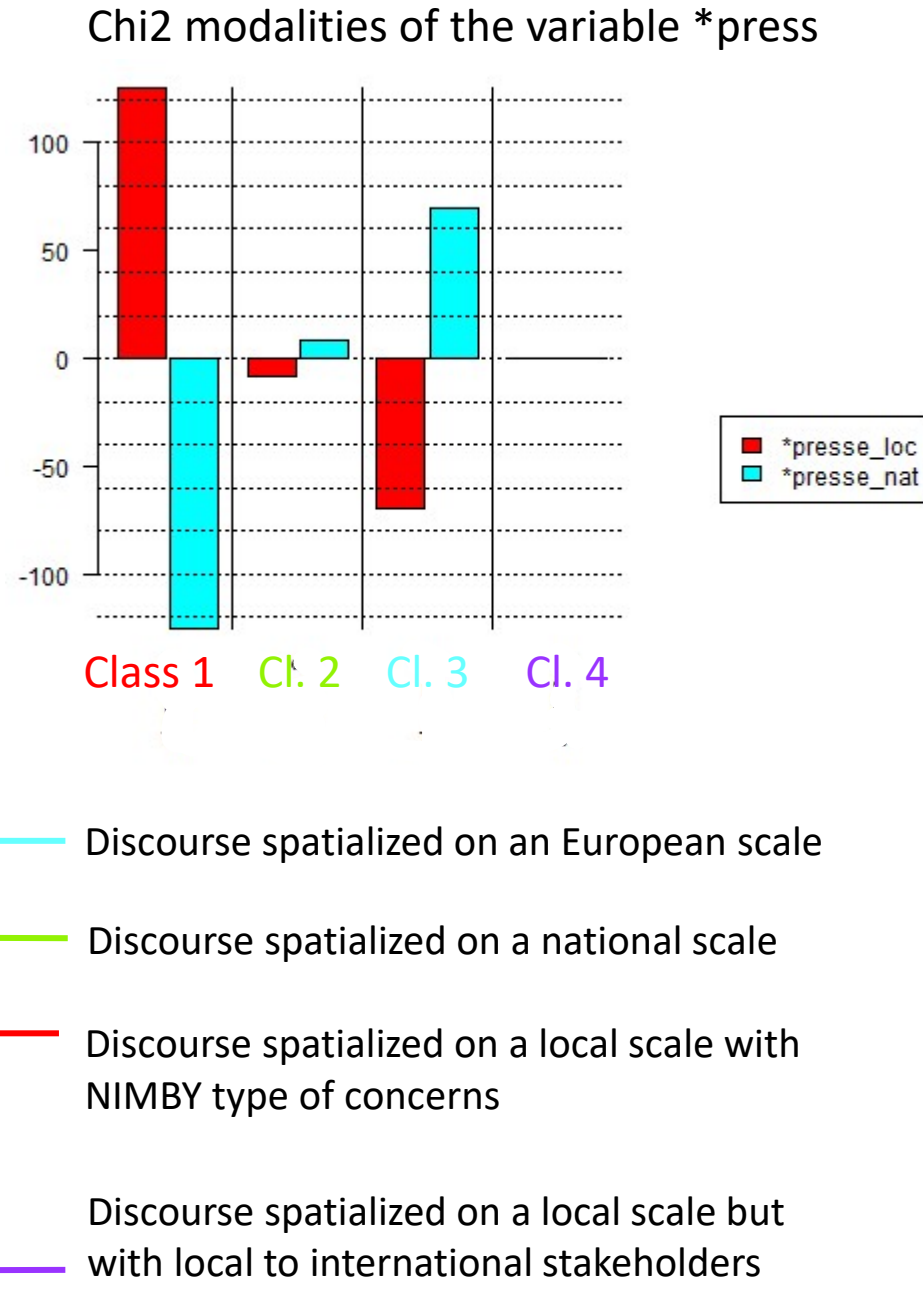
Chi2 modalities of the variable *press

100
50
0
-50
-100

*presse_loc
*presse_nat

Class 1 Cl. 2 Cl. 3 Cl. 4

Discourse spatialized on an European scale

Discourse spatialized on a national scale

Discourse spatialized on a local scale with NIMBY type of concerns

Discourse spatialized on a local scale but with local to international stakeholders